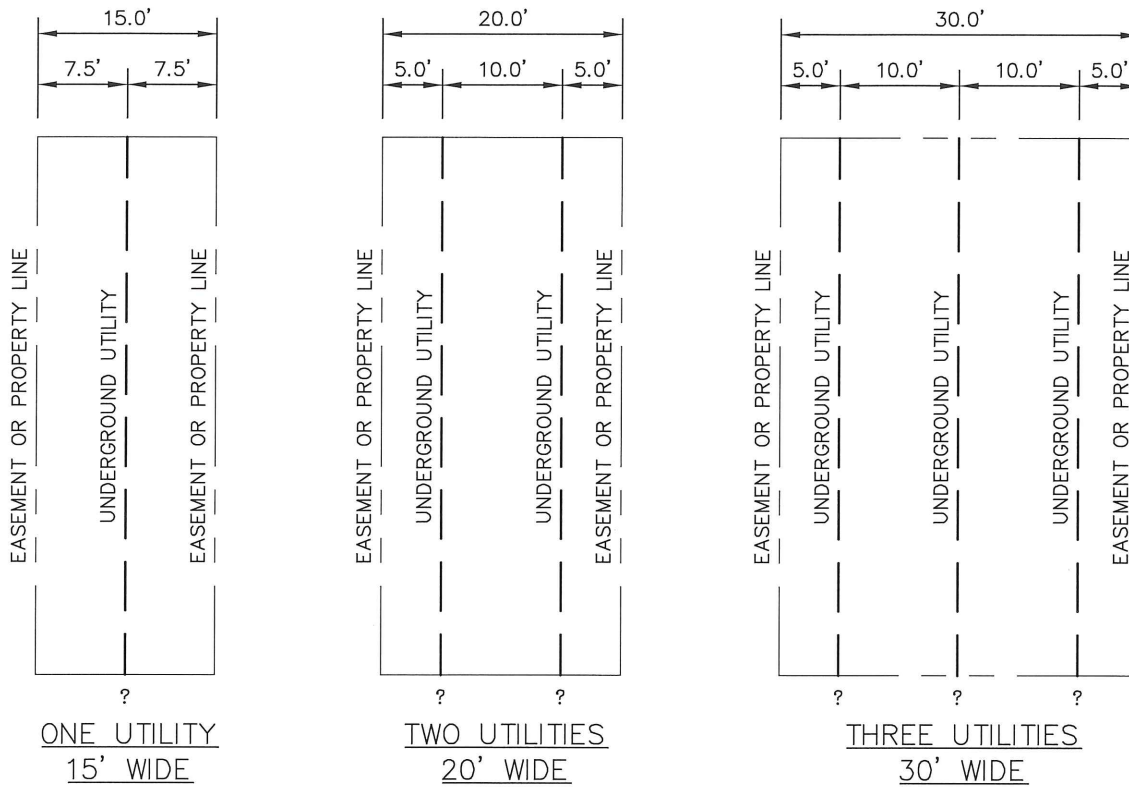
15.0'

7.5' 7.5'

EASEMENT OR PROPERTY LINE

UNDERGROUND UTILITY

EASEMENT OR PROPERTY LINE

?

ONE UTILITY
15' WIDE

20.0'

5.0' 10.0' 5.0'

EASEMENT OR PROPERTY LINE

UNDERGROUND UTILITY

UNDERGROUND UTILITY

EASEMENT OR PROPERTY LINE

? ?

TWO UTILITIES
20' WIDE

30.0'

5.0' 10.0' 10.0' 5.0'

EASEMENT OR PROPERTY LINE

UNDERGROUND UTILITY

UNDERGROUND UTILITY

UNDERGROUND UTILITY

EASEMENT OR PROPERTY LINE

? ? ?

THREE UTILITIES
30' WIDE